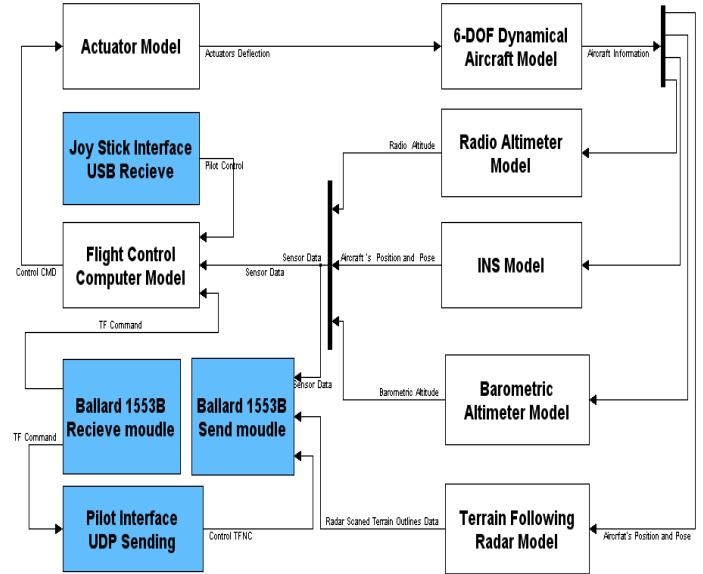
Actuator Model

Actuators Deflection

6-DOF Dynamical Aircraft Model

Aircraft Information

Joy Stick Interface USB Recieve

Pilot Control

Radio Altitude

Radio Altimeter Model

Flight Control Computer Model

Sensor Data

Sensor Data

Aircraft 's Position and Pose

INS Model

Control CMD

TF Command

Sensor Data

Ballard 1553B Recieve moudle

Ballard 1553B Send moudle

Barometric Altitude

Barometric Altimeter Model

TF Command

Pilot Interface UDP Sending

Control TFNC

Radar Scaned Terrain Outlines Data

Terrain Following Radar Model

Aircrfat's Position and Pose